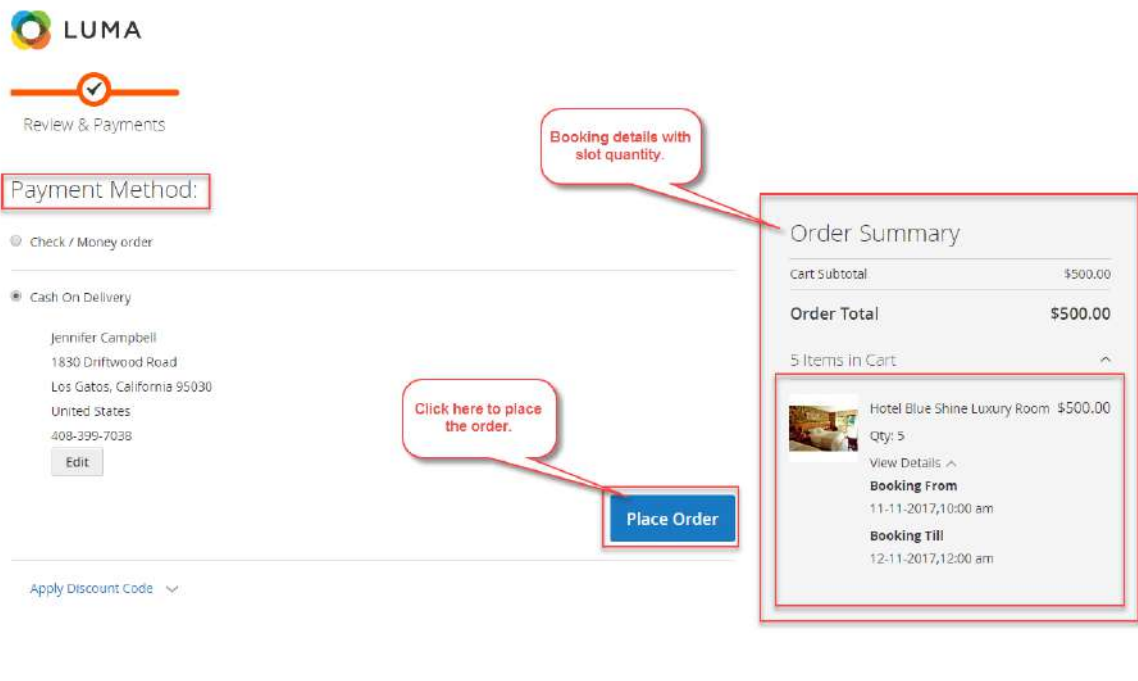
LUMA

Review & Payments

Booking details with slot quantity.

Payment Method:

Check / Money order

Cash On Delivery

Jennifer Campbell
1830 Driftwood Road
Los Gatos, California 95030
United States
408-399-7038

Edit

Click here to place the order.

Place Order

Apply Discount Code

Order Summary

Cart Subtotal $500.00

Order Total $500.00

5 Items in Cart

Hotel Blue Shine Luxury Room $500.00

Qty: 5

View Details

Booking From
11-11-2017,10:00 am

Booking Till
12-11-2017,12:00 am